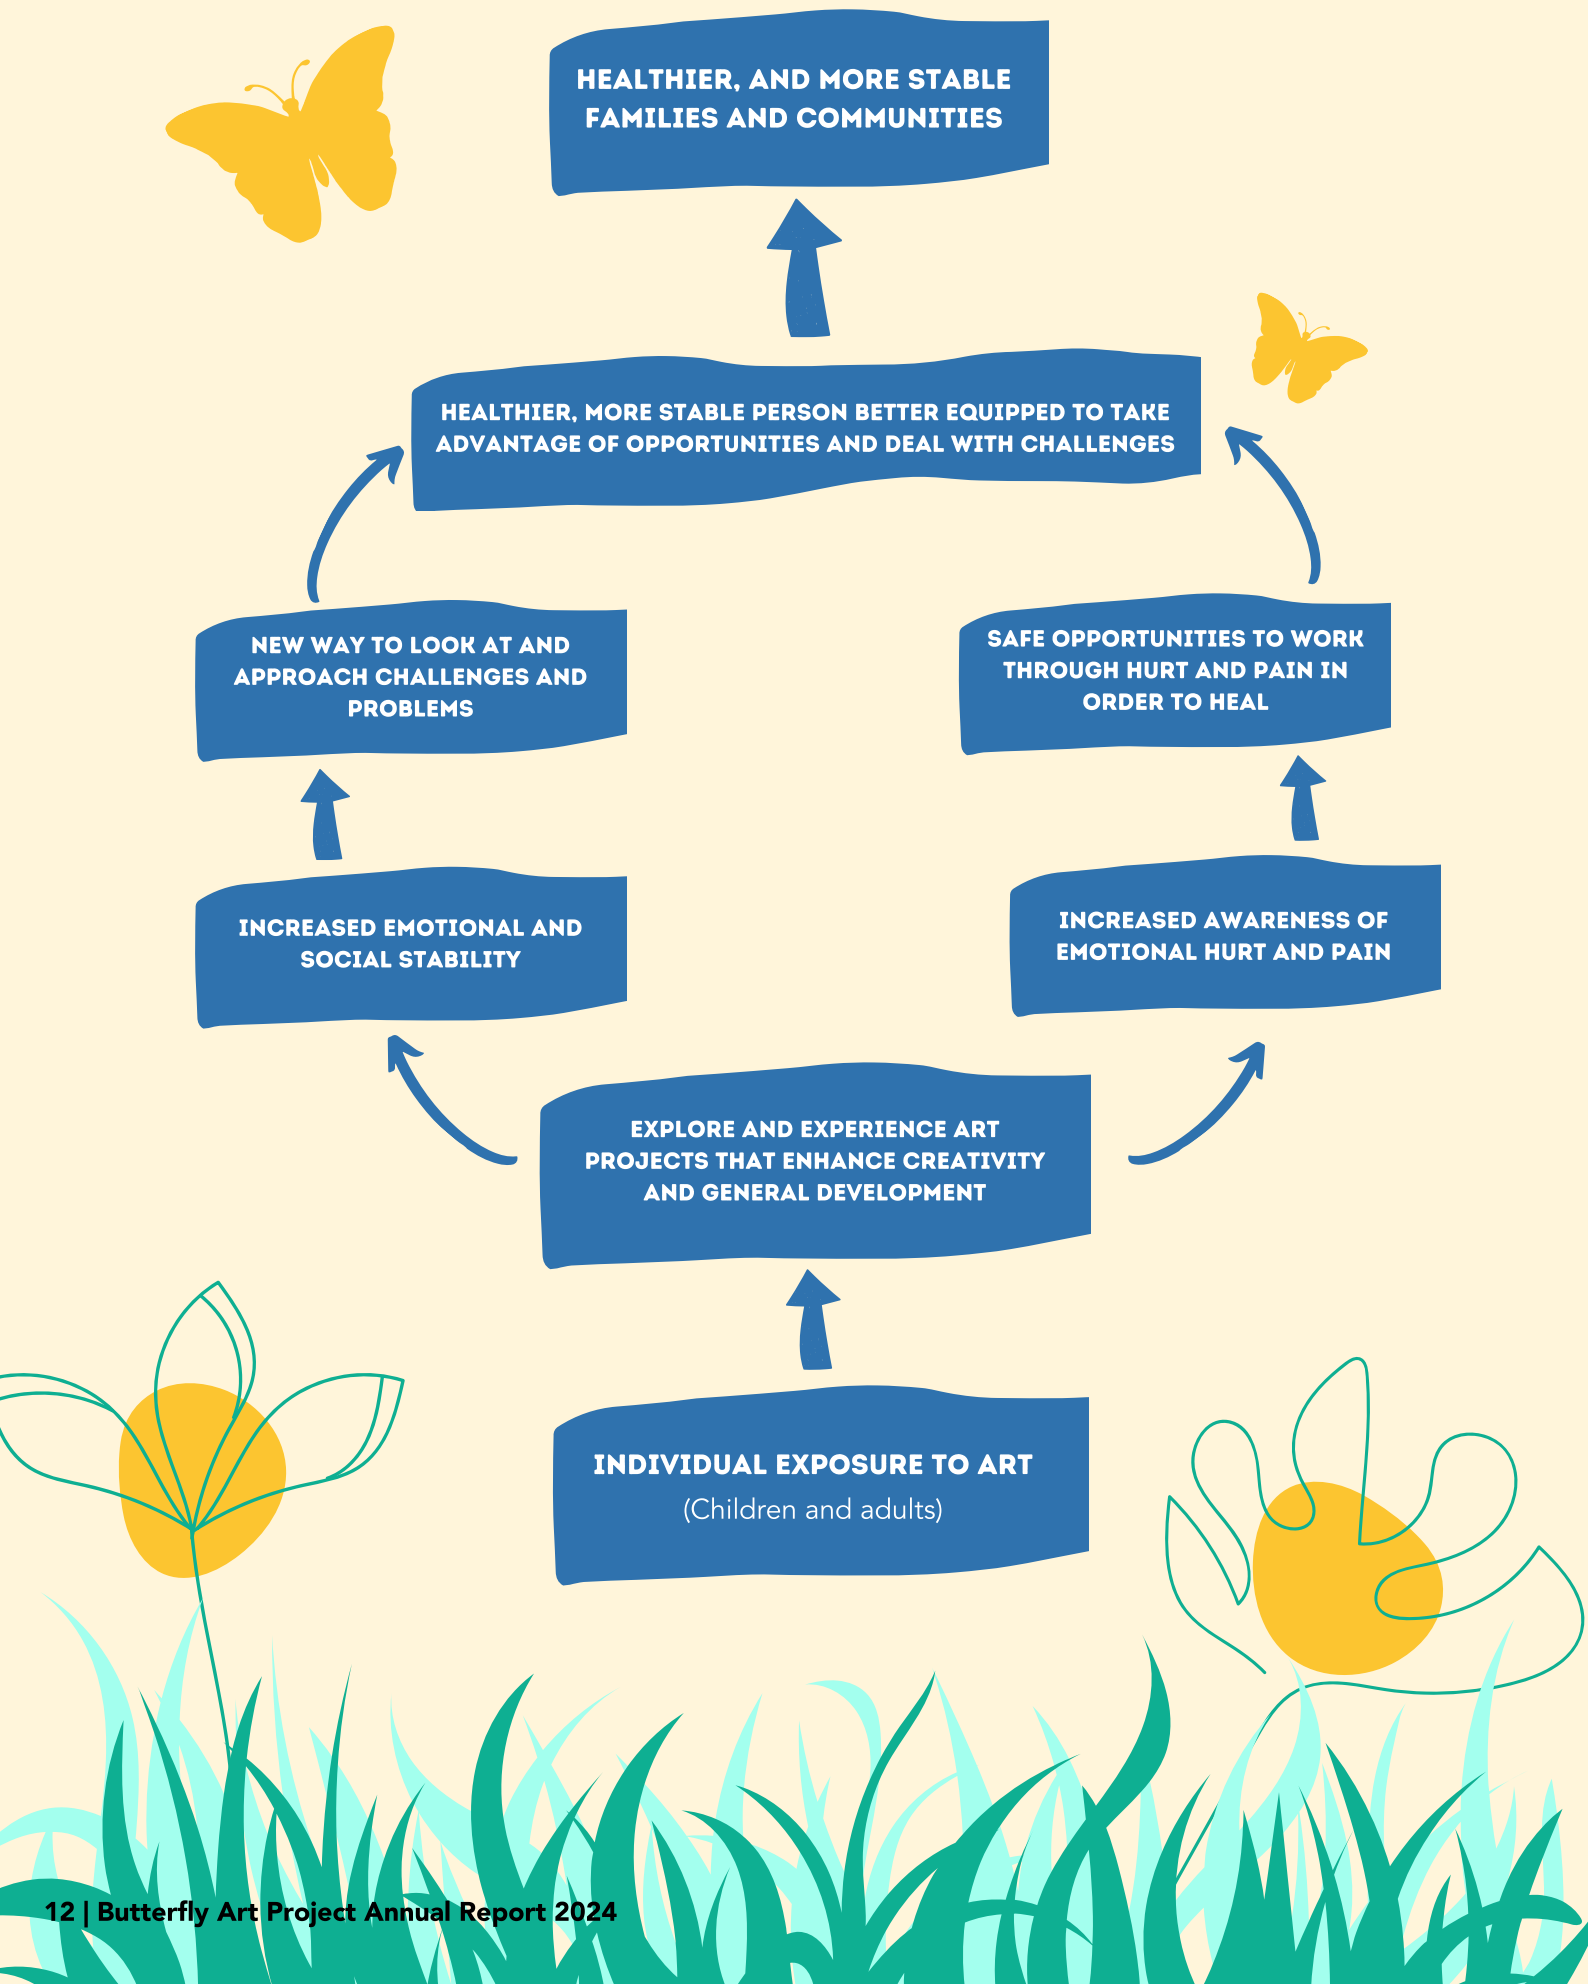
HEALTHIER, AND MORE STABLE FAMILIES AND COMMUNITIES

HEALTHIER, MORE STABLE PERSON BETTER EQUIPPED TO TAKE ADVANTAGE OF OPPORTUNITIES AND DEAL WITH CHALLENGES

NEW WAY TO LOOK AT AND APPROACH CHALLENGES AND PROBLEMS

SAFE OPPORTUNITIES TO WORK THROUGH HURT AND PAIN IN ORDER TO HEAL

INCREASED EMOTIONAL AND SOCIAL STABILITY

INCREASED AWARENESS OF EMOTIONAL HURT AND PAIN

EXPLORE AND EXPERIENCE ART PROJECTS THAT ENHANCE CREATIVITY AND GENERAL DEVELOPMENT

INDIVIDUAL EXPOSURE TO ART
(Children and adults)

12 | Butterfly Art Project Annual Report 2024